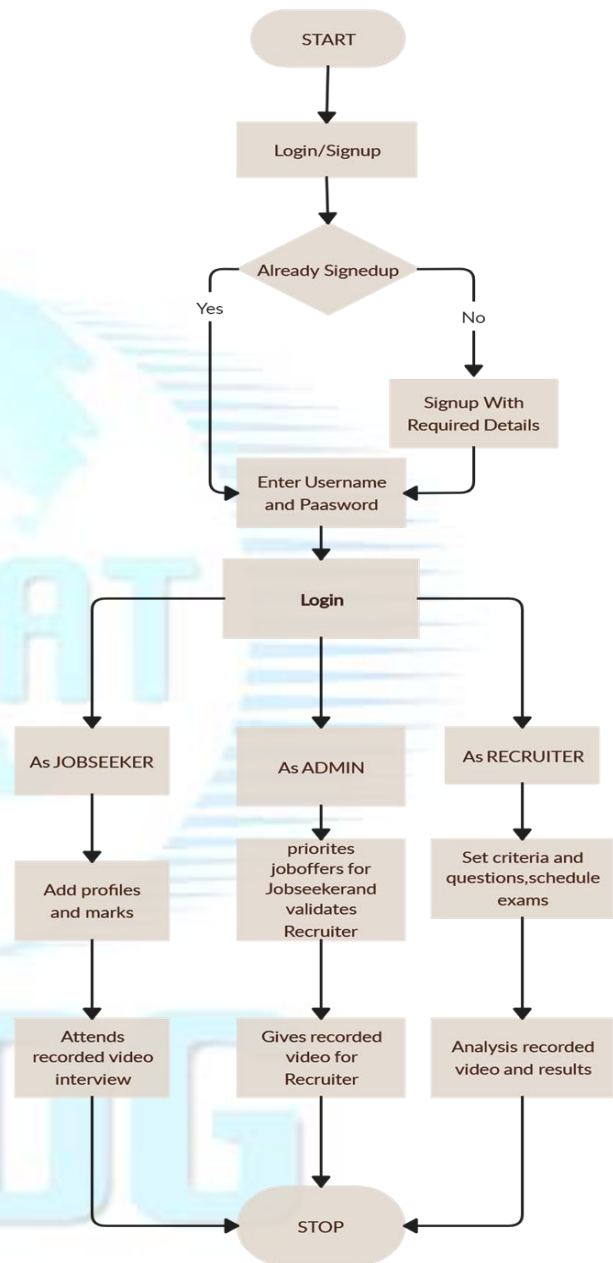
START

Login/Signup

Already Signedup

Yes

No

Signup With Required Details

Enter Username and Paasword

Login

As JOBSEEKER

As ADMIN

As RECRUITER

Add profiles and marks

priorites joboffers for Jobseekerand validates Recruiter

Set criteria and questions,schedule exams

Attends recorded video interview

Gives recorded video for Recruiter

Analysis recorded video and results

STOP